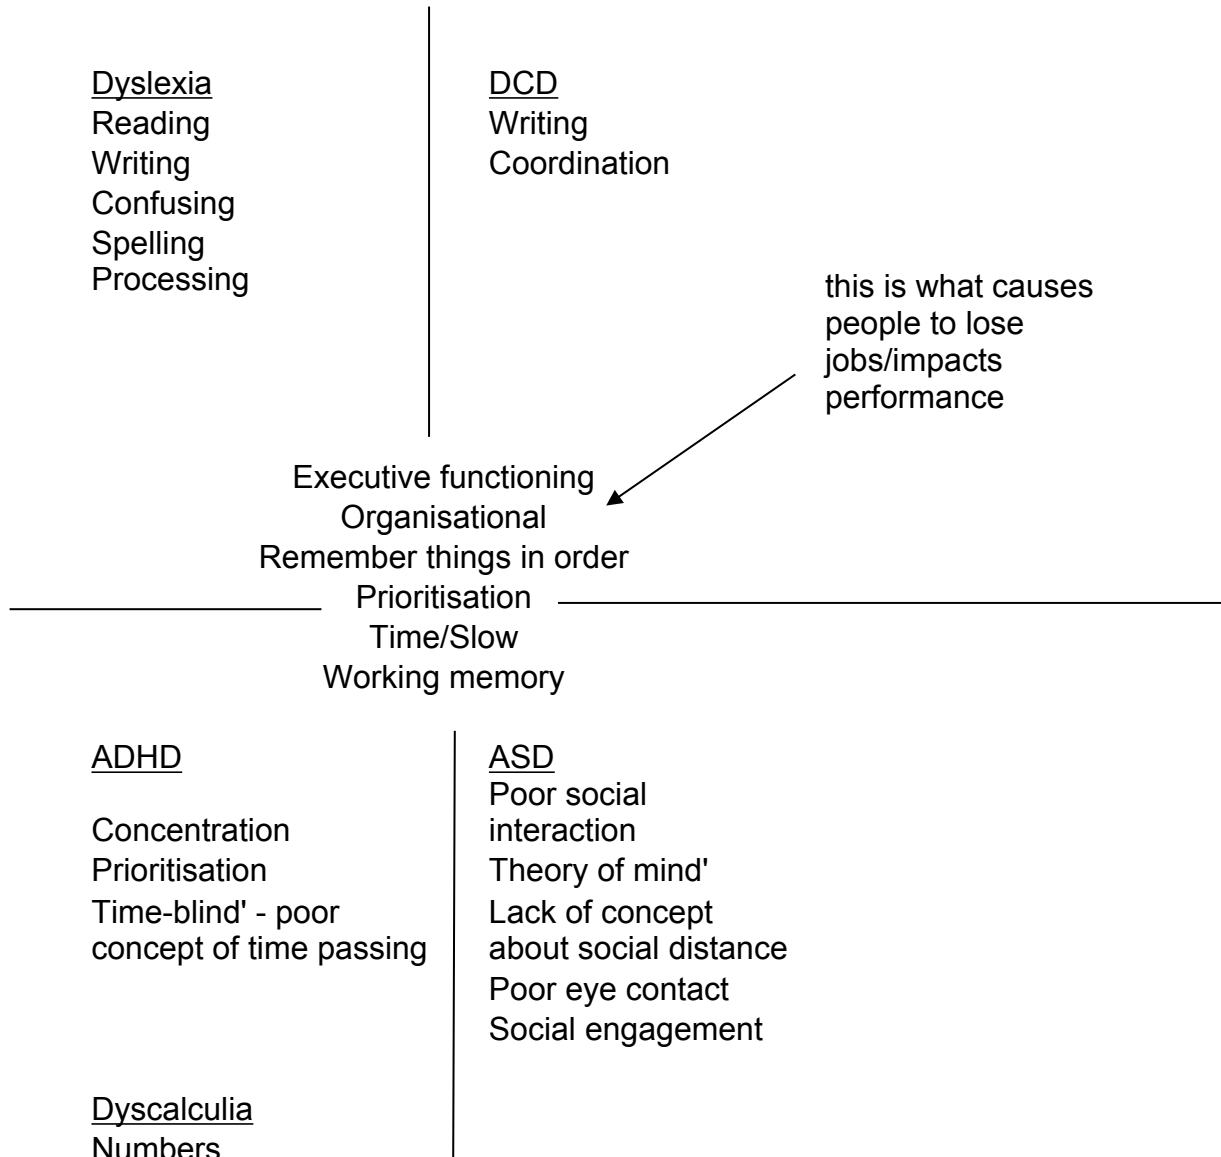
Dyslexia
Reading
Writing
Confusing
Spelling
Processing

DCD
Writing
Coordination

this is what causes people to lose jobs/impacts performance

Executive functioning
Organisational
Remember things in order
Prioritisation
Time/Slow
Working memory

ADHD

Concentration
Prioritisation
Time-blind' - poor concept of time passing

ASD
Poor social interaction
Theory of mind'
Lack of concept about social distance
Poor eye contact
Social engagement

Dyscalculia
Numbers